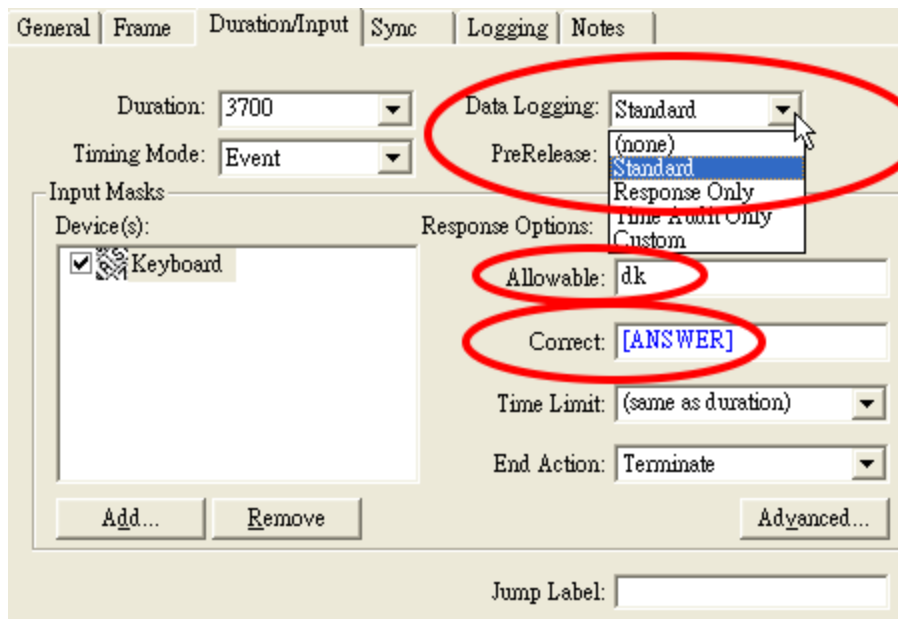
General | Frame | Duration/Input | Sync | Logging | Notes

Duration: 3700

Timing Mode: Event

Data Logging: Standard

PreRelease:

(none)
Standard
Response Only
Time Audit Only
Custom

Input Masks

Device(s):

Keyboard

Response Options:

Allowable: dk

Correct: [ANSWER]

Time Limit: (same as duration)

End Action: Terminate

Add...

Remove

Advanced...

Jump Label: